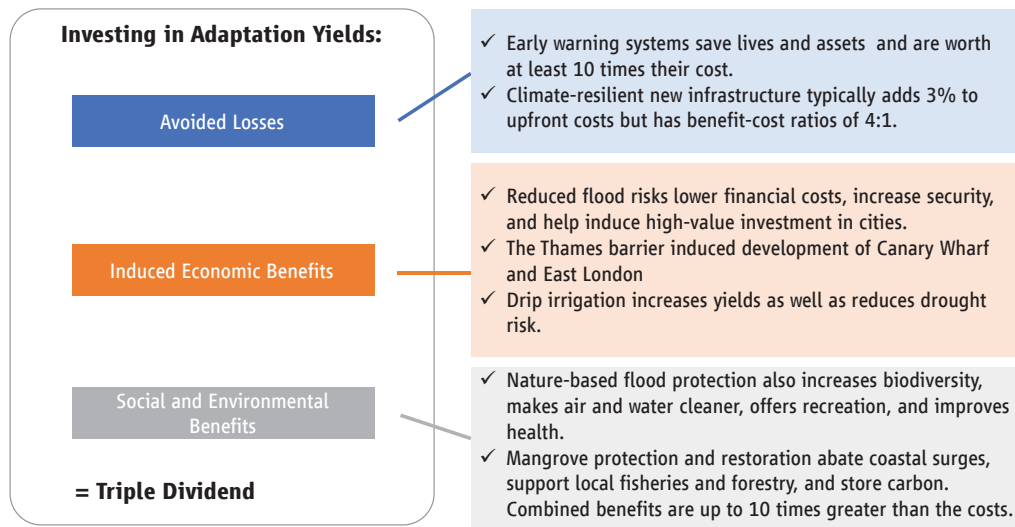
Investing in Adaptation Yields:

Avoided Losses

Induced Economic Benefits

Social and Environmental Benefits

= Triple Dividend

✓ Early warning systems save lives and assets and are worth at least 10 times their cost.
✓ Climate-resilient new infrastructure typically adds 3% to upfront costs but has benefit-cost ratios of 4:1.

✓ Reduced flood risks lower financial costs, increase security, and help induce high-value investment in cities.
✓ The Thames barrier induced development of Canary Wharf and East London
✓ Drip irrigation increases yields as well as reduces drought risk.

✓ Nature-based flood protection also increases biodiversity, makes air and water cleaner, offers recreation, and improves health.
✓ Mangrove protection and restoration abate coastal surges, support local fisheries and forestry, and store carbon. Combined benefits are up to 10 times greater than the costs.